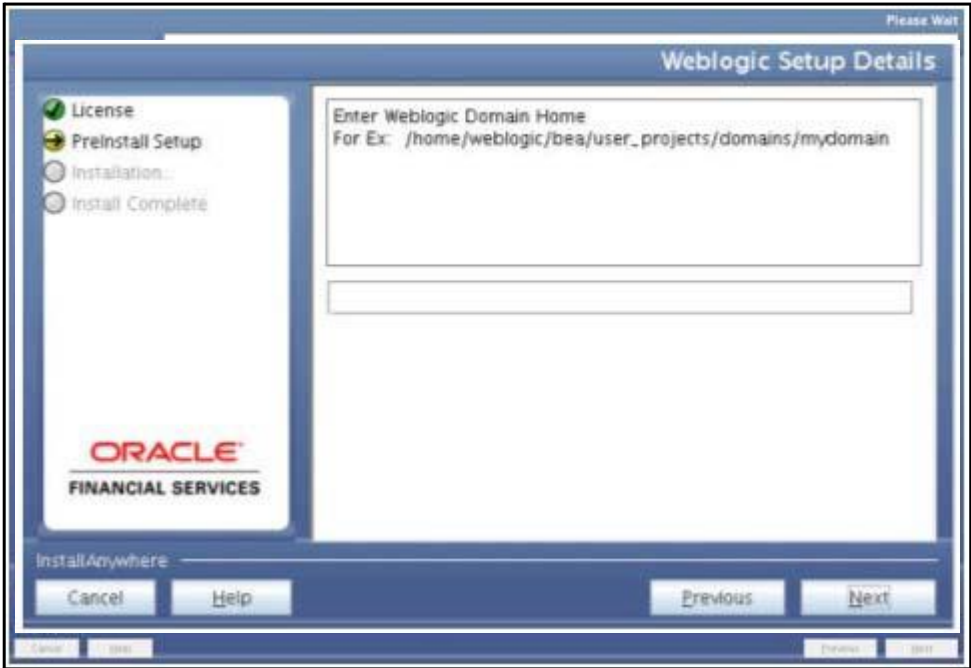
Please Wait

Weblogic Setup Details

License
Preinstall Setup
Installation...
Install Complete

Enter Weblogic Domain Home
For Ex: /home/weblogic/bea/user_projects/domains/mydomain

ORACLE
FINANCIAL SERVICES

InstallAnywhere

Cancel
Help
Previous
Next

Cancel
Help
Previous
Next